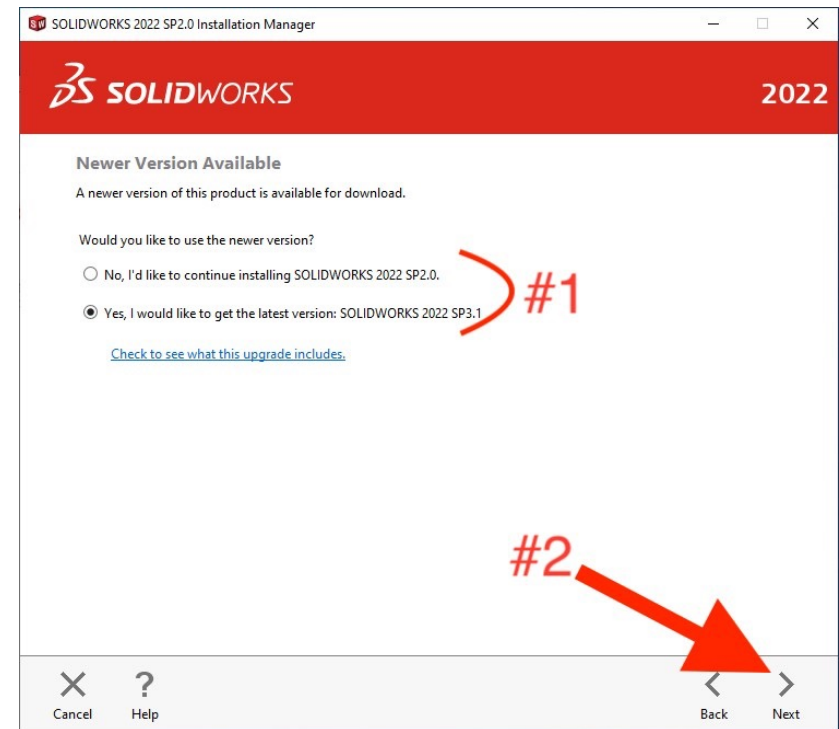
SOLIDWORKS 2022 SP2.0 Installation Manager

SOLIDWORKS

2022

Newer Version Available

A newer version of this product is available for download.

Would you like to use the newer version?

No, I'd like to continue installing SOLIDWORKS 2022 SP2.0.

Yes, I would like to get the latest version: SOLIDWORKS 2022 SP3.1

#1

Check to see what this upgrade includes.

#2

Cancel

Help

Back

Next